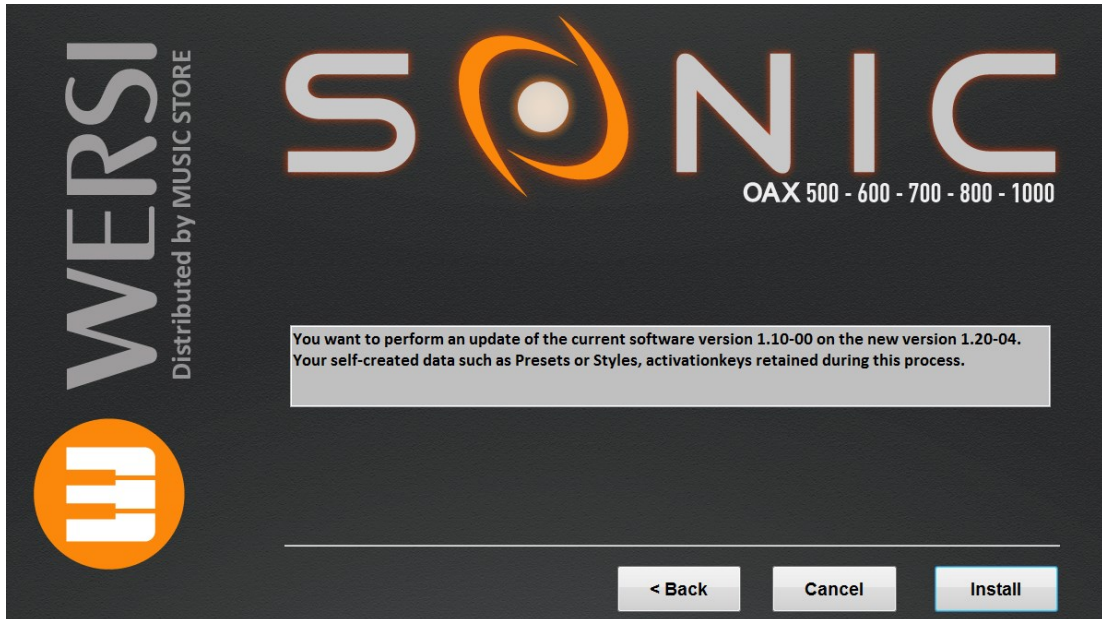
WERSI
Distributed by MUSIC STORE

SONIC
OAX 500 - 600 - 700 - 800 - 1000

You want to perform an update of the current software version 1.10-00 on the new version 1.20-04. Your self-created data such as Presets or Styles, activationkeys retained during this process.

< Back
Cancel
Install